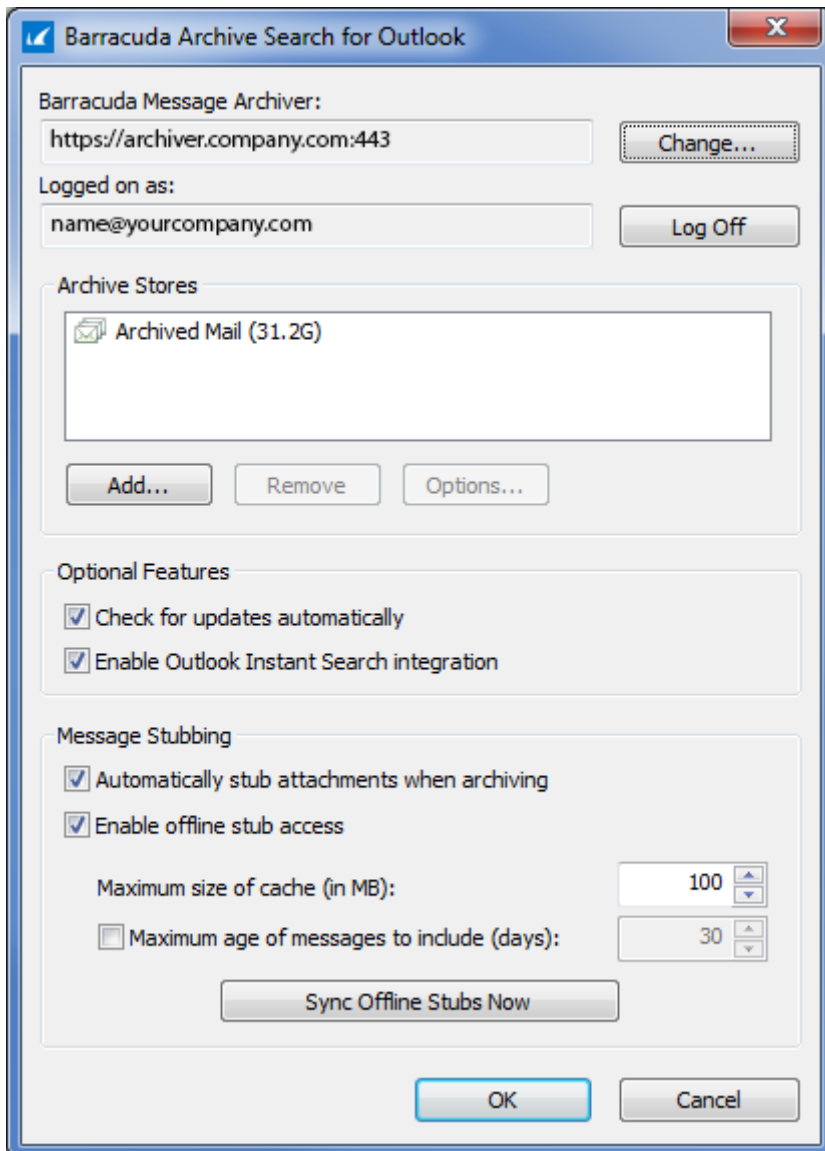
Barracuda Archive Search for Outlook

Barracuda Message Archiver:
https://archiver.company.com:443
Change...

Logged on as:
name@yourcompany.com
Log Off

Archive Stores
Archived Mail (31.2G)
Add...
Remove
Options...

Optional Features
Check for updates automatically
Enable Outlook Instant Search integration

Message Stubbing
Automatically stub attachments when archiving
Enable offline stub access
Maximum size of cache (in MB): 100
Maximum age of messages to include (days): 30
Sync Offline Stubs Now

OK
Cancel